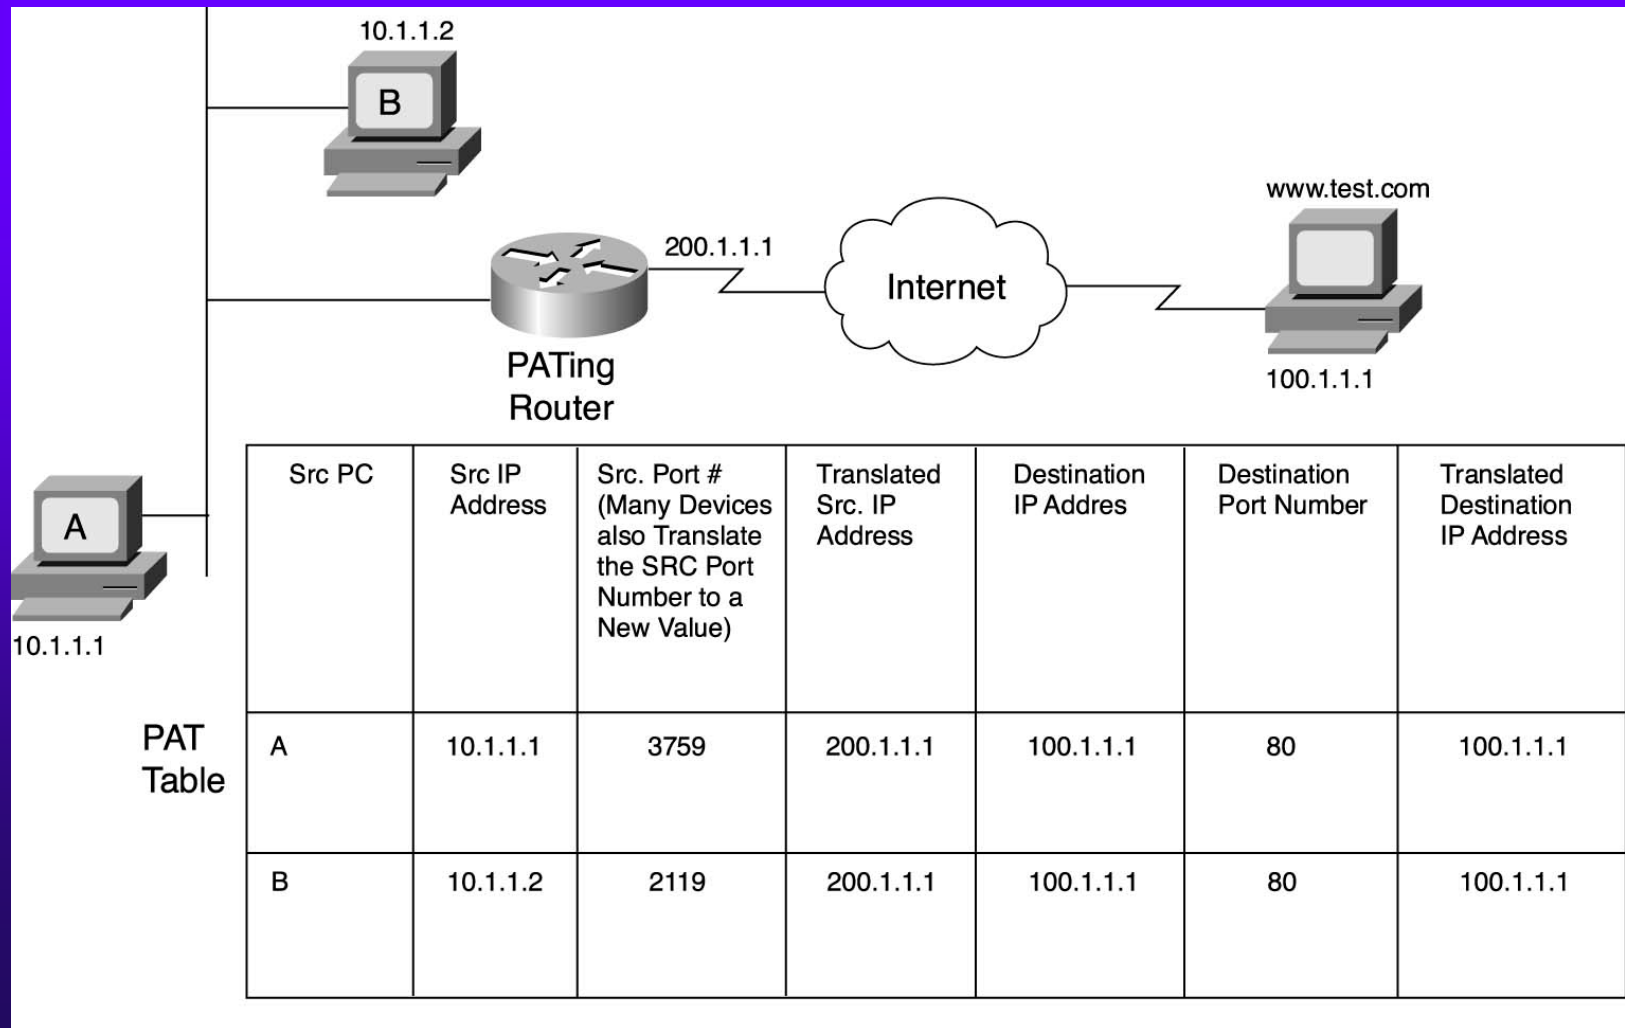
10.1.1.2

B

www.test.com

200.1.1.1

Internet

PATing Router

100.1.1.1

A

10.1.1.1

PAT Table

| Src PC | Src IP Address | Src. Port # (Many Devices also Translate the SRC Port Number to a New Value) | Translated Src. IP Address | Destination IP Addres | Destination Port Number | Translated Destination IP Address |
|---|---|---|---|---|---|---|
| A | 10.1.1.1 | 3759 | 200.1.1.1 | 100.1.1.1 | 80 | 100.1.1.1 |
| B | 10.1.1.2 | 2119 | 200.1.1.1 | 100.1.1.1 | 80 | 100.1.1.1 |